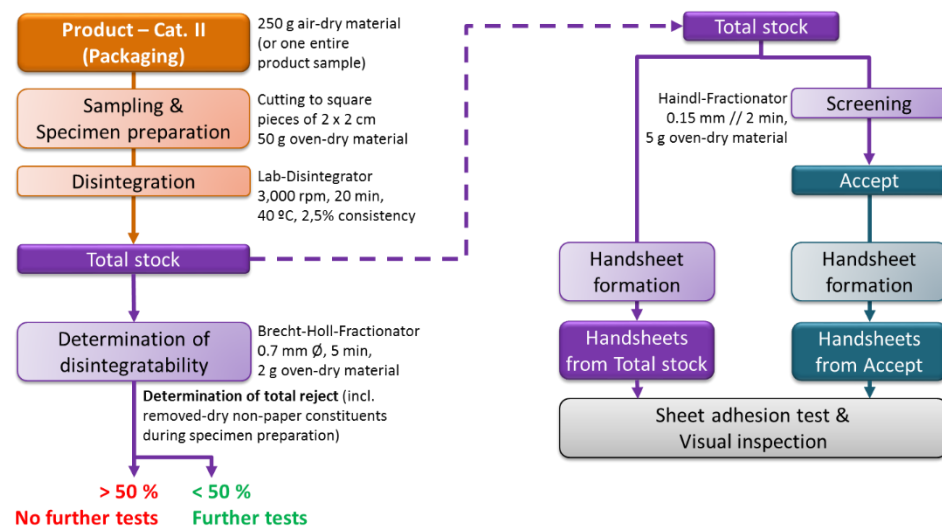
Product – Cat. II (Packaging)

250 g air-dry material (or one entire product sample)

Sampling & Specimen preparation

Cutting to square pieces of 2 x 2 cm 50 g oven-dry material

Disintegration

Lab-Disintegrator 3,000 rpm, 20 min, 40 ºC, 2,5% consistency

Total stock

Determination of disintegratability

Brecht-Holl-Fractionator 0.7 mm Ø, 5 min, 2 g oven-dry material

Determination of total reject (incl. removed-dry non-paper constituents during specimen preparation)

> 50 %
No further tests

< 50 %
Further tests

Total stock

Haindl-Fractionator 0.15 mm // 2 min, 5 g oven-dry material

Screening

Accept

Handsheet formation

Handsheet formation

Handsheets from Total stock

Handsheets from Accept

Sheet adhesion test & Visual inspection